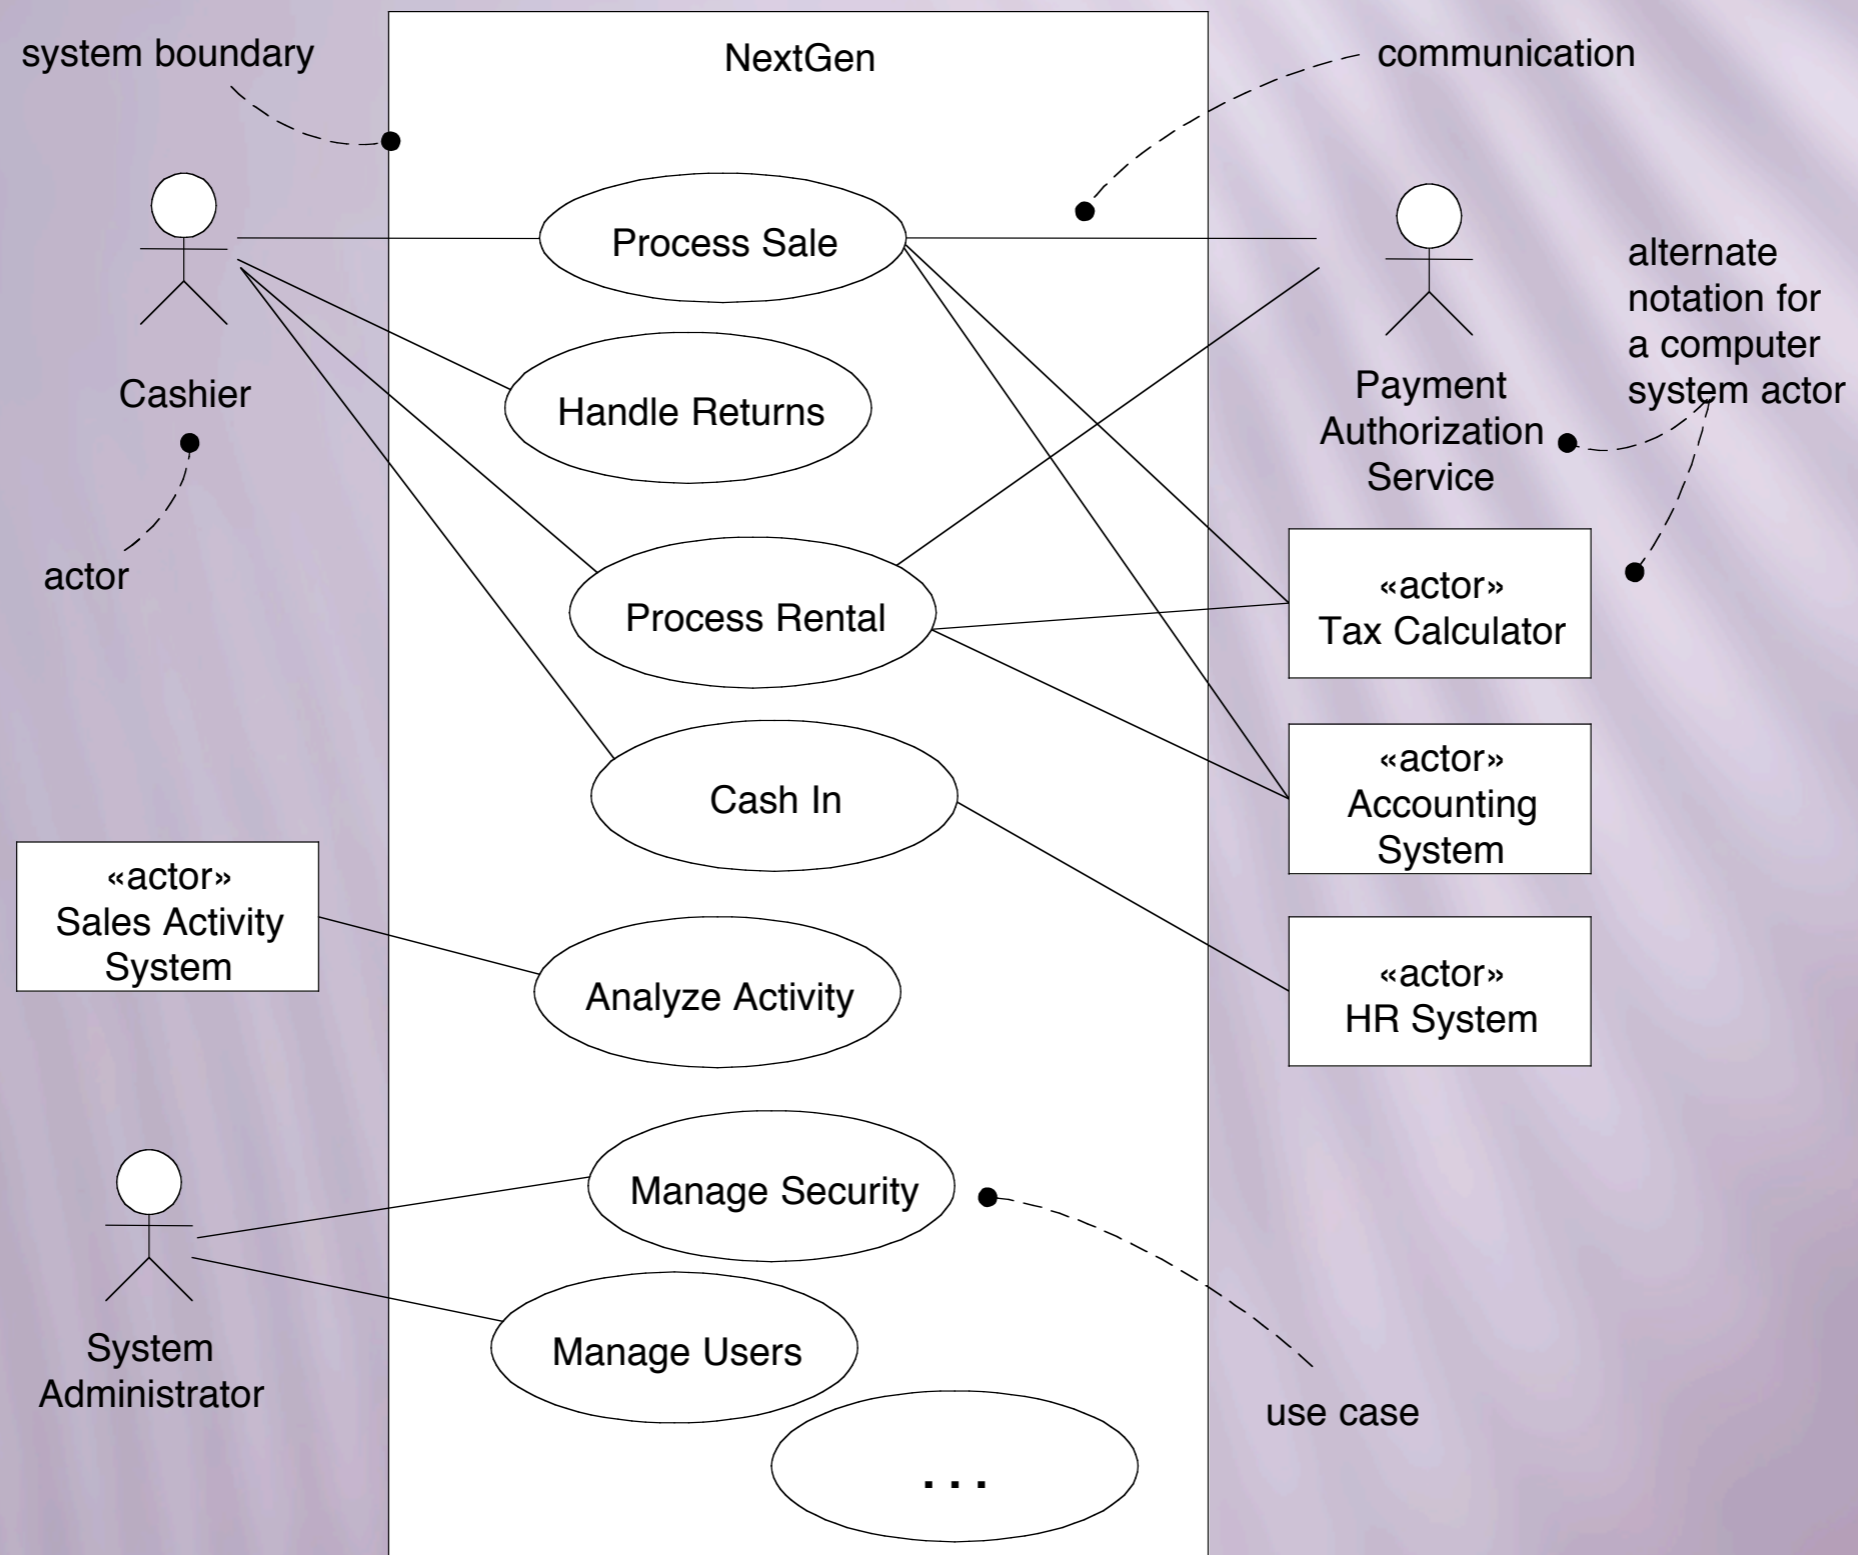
system boundary

NextGen

communication

Cashier

actor

Process Sale

Handle Returns

Process Rental

Cash In

Payment Authorization Service

alternate notation for a computer system actor

«actor» Tax Calculator

«actor» Accounting System

«actor» HR System

«actor» Sales Activity System

Analyze Activity

Manage Security

Manage Users

...

System Administrator

use case